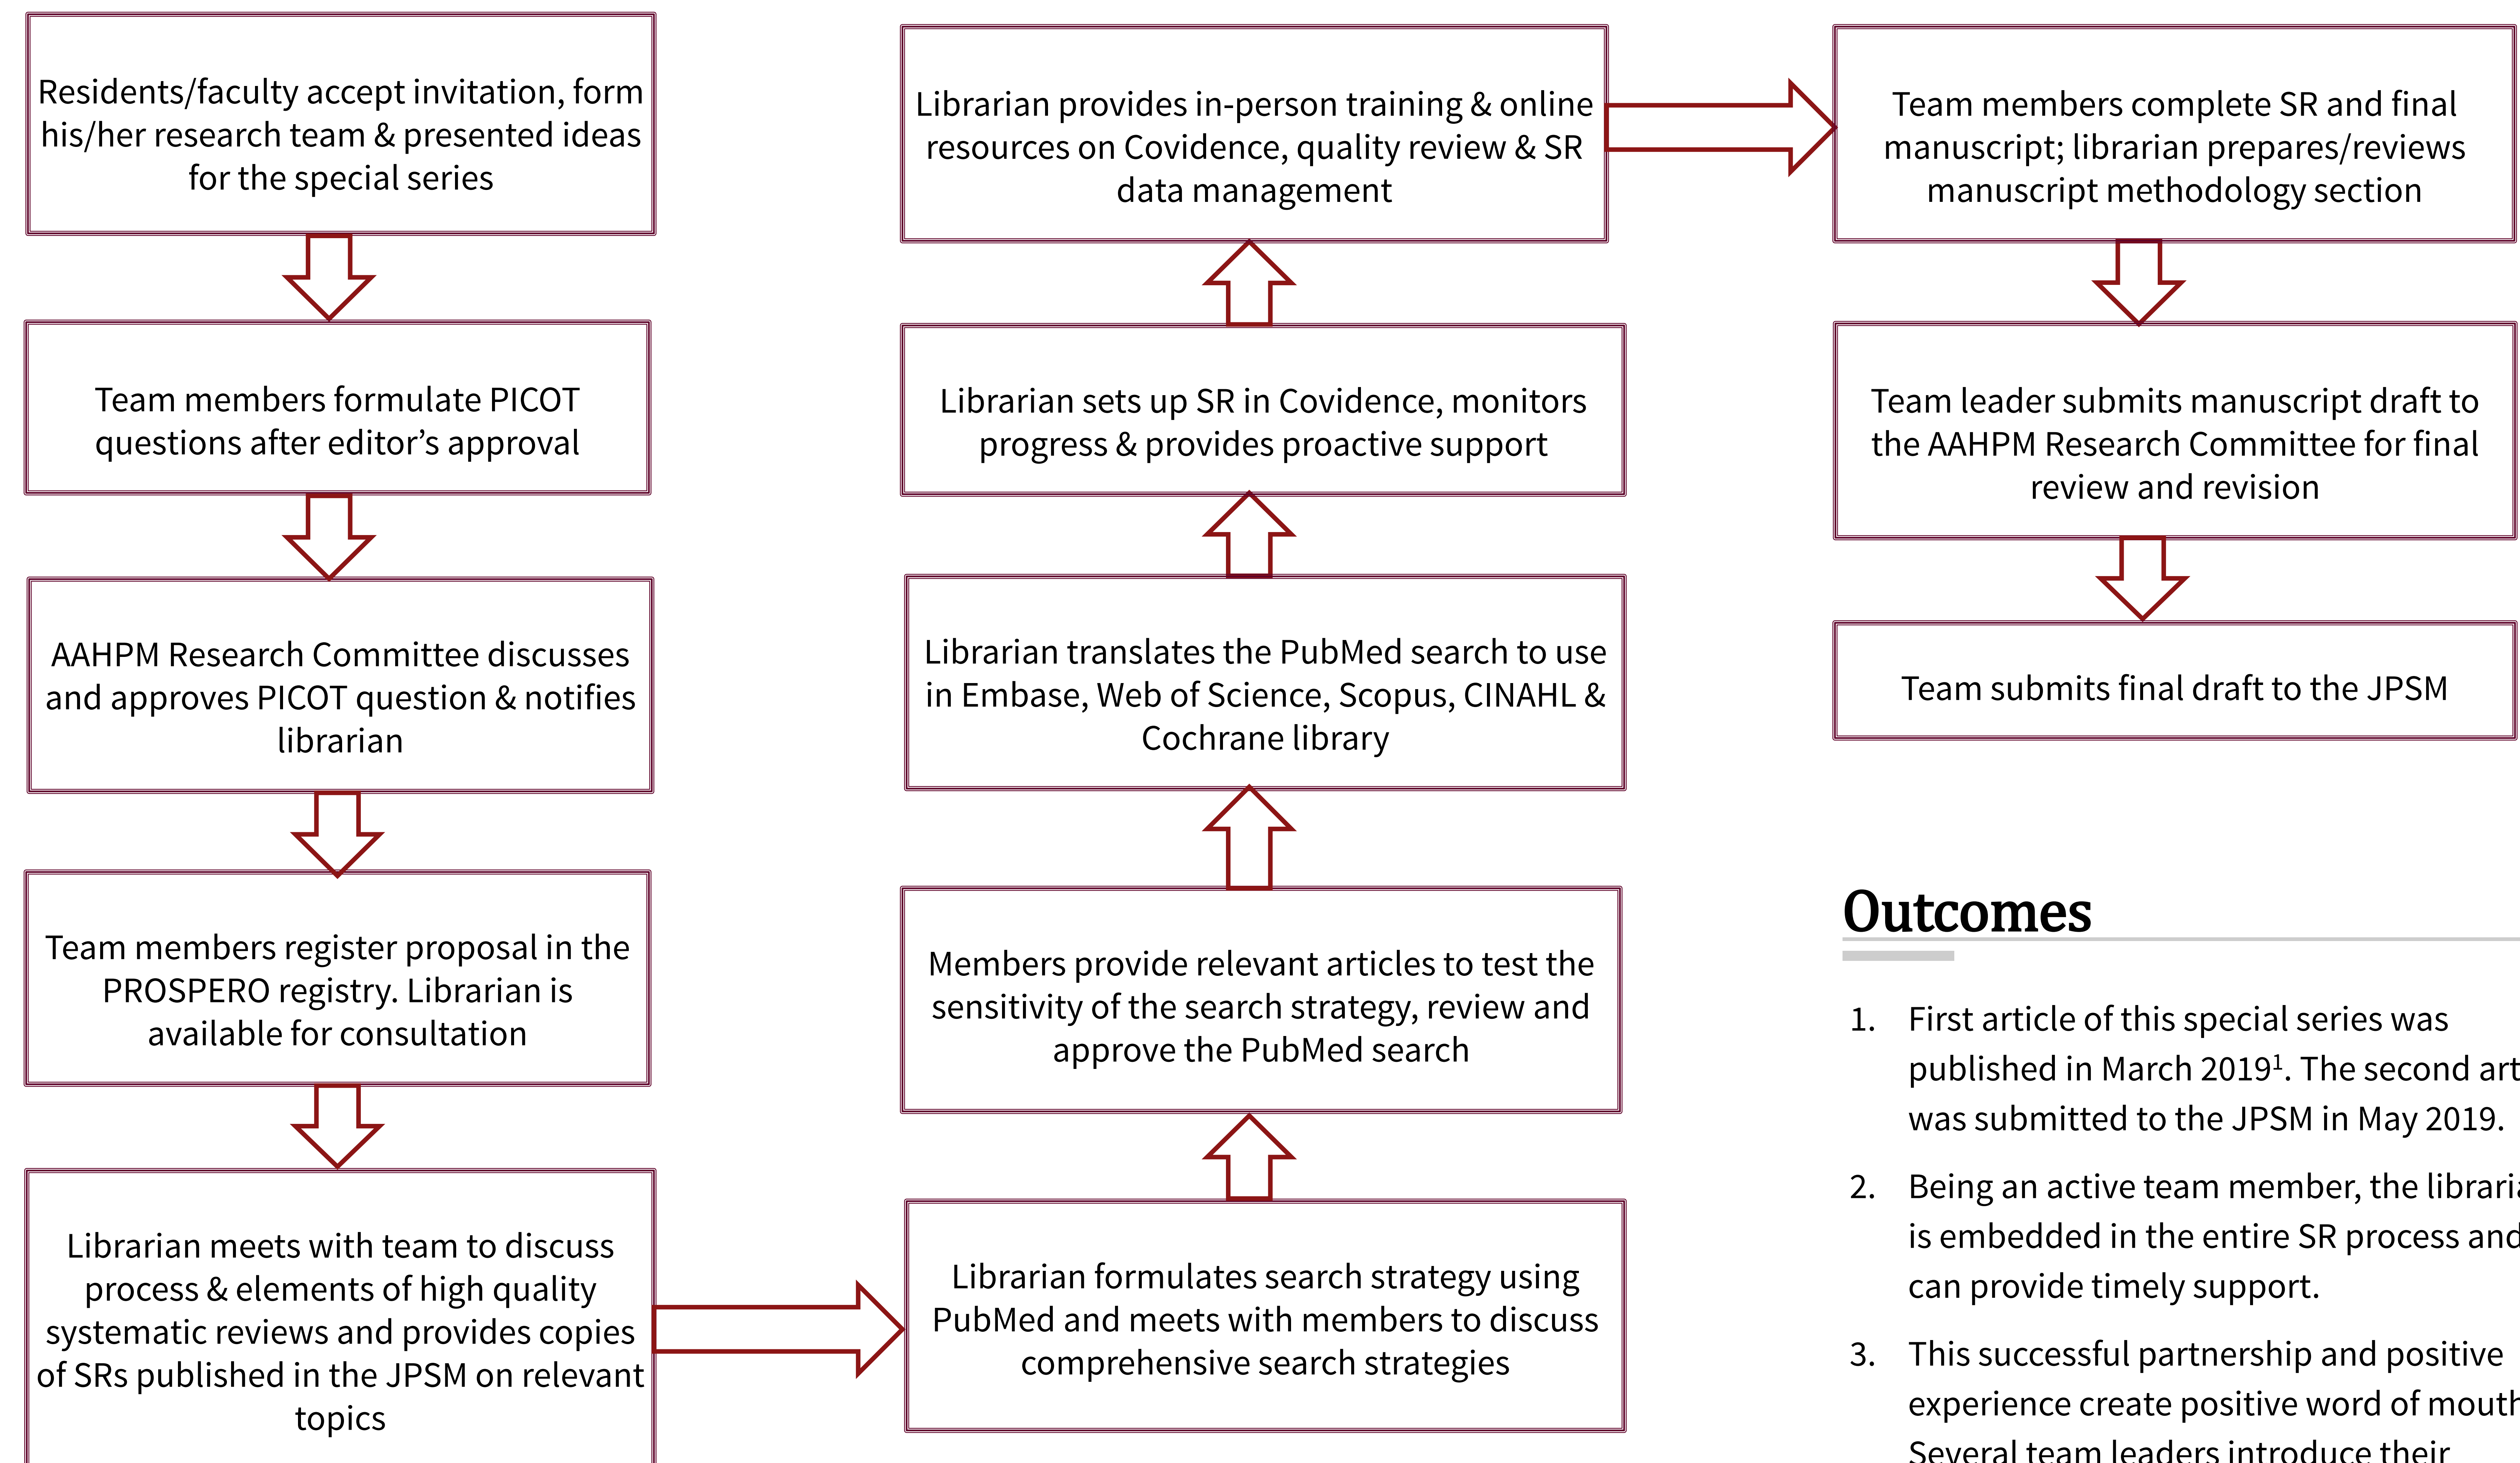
Residents/faculty accept invitation, form his/her research team & presented ideas for the special series

Team members formulate PICOT questions after editor's approval

AAHPM Research Committee discusses and approves PICOT question & notifies librarian

Team members register proposal in the PROSPERO registry. Librarian is available for consultation

Librarian meets with team to discuss process & elements of high quality systematic reviews and provides copies of SRs published in the JPSM on relevant topics

Librarian formulates search strategy using PubMed and meets with members to discuss comprehensive search strategies

Members provide relevant articles to test the sensitivity of the search strategy, review and approve the PubMed search

Librarian translates the PubMed search to use in Embase, Web of Science, Scopus, CINAHL & Cochrane library

Librarian sets up SR in Covidence, monitors progress & provides proactive support

Librarian provides in-person training & online resources on Covidence, quality review & SR data management

Team members complete SR and final manuscript; librarian prepares/reviews manuscript methodology section

Team leader submits manuscript draft to the AAHPM Research Committee for final review and revision

Team submits final draft to the JPSM

Outcomes

1. First article of this special series was published in March 2019$^1$. The second art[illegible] was submitted to the JPSM in May 2019.

2. Being an active team member, the librari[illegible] is embedded in the entire SR process and can provide timely support.

3. This successful partnership and positive experience create positive word of mout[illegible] Several team leaders introduce their